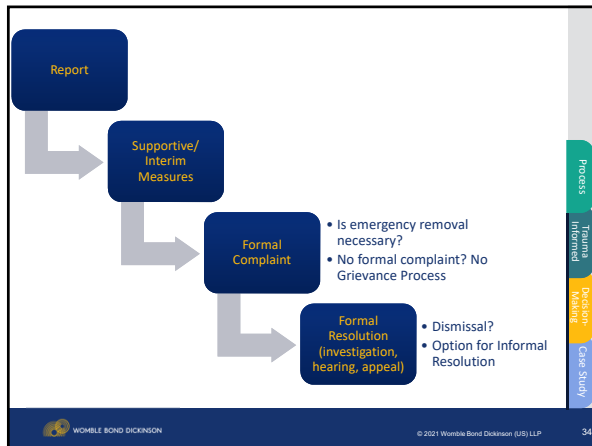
Report

Supportive/ Interim Measures

Formal Complaint

- Is emergency removal necessary?
- No formal complaint? No Grievance Process

Formal Resolution (investigation, hearing, appeal)

- Dismissal?
- Option for Informal Resolution

Process

Trauma Informed

Decision-Making

Case Study

WOMBLE BOND DICKINSON

© 2021 Womble Bond Dickinson (US) LLP

34